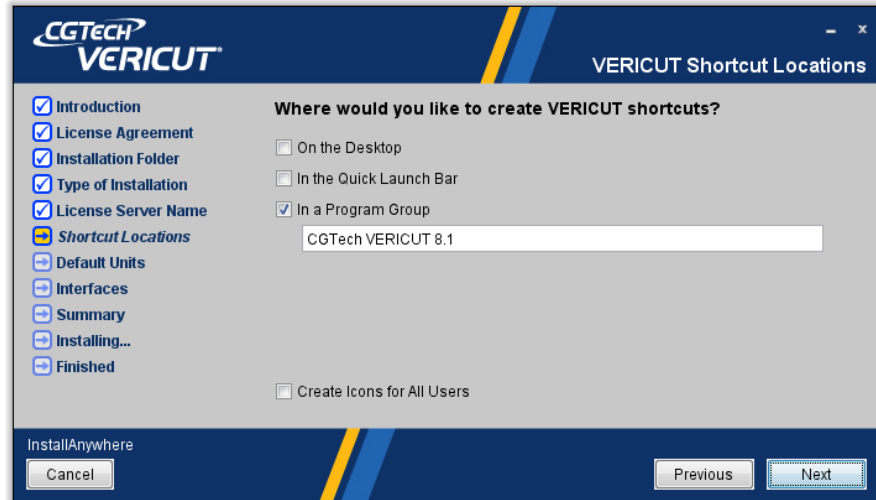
CGTECH VERICUT®

VERICUT Shortcut Locations

Introduction
License Agreement
Installation Folder
Type of Installation
License Server Name
Shortcut Locations
Default Units
Interfaces
Summary
Installing...
Finished

Where would you like to create VERICUT shortcuts?

On the Desktop
In the Quick Launch Bar
In a Program Group
CGTech VERICUT 8.1

Create Icons for All Users

InstallAnywhere
Cancel
Previous
Next